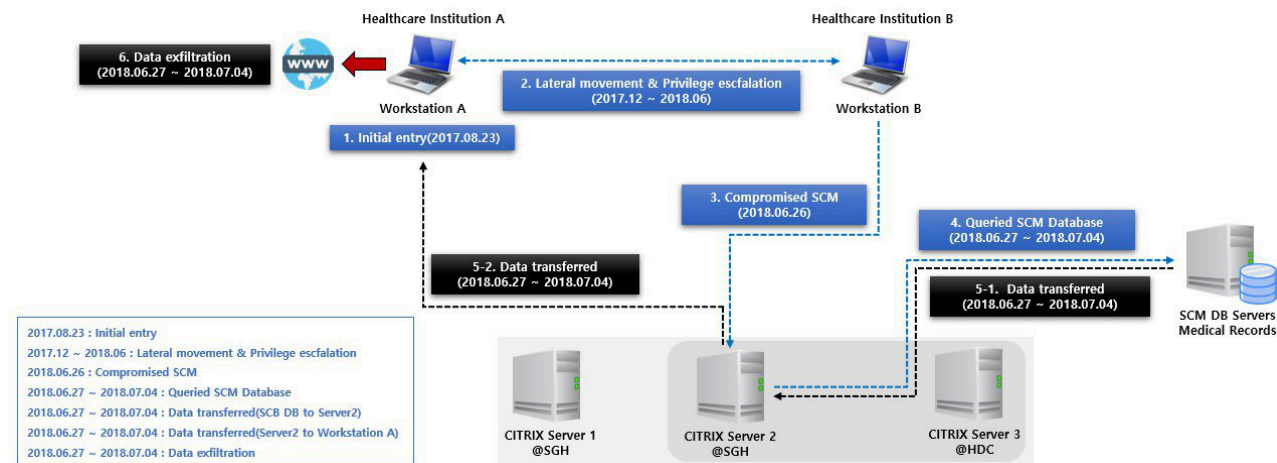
Healthcare Institution A

Healthcare Institution B

6. Data exfiltration (2018.06.27 ~ 2018.07.04)

www

2. Lateral movement & Privilege escfalation (2017.12 ~ 2018.06)

Workstation A

Workstation B

1. Initial entry(2017.08.23)

3. Compromised SCM (2018.06.26)

4. Queried SCM Database (2018.06.27 ~ 2018.07.04)

5-2. Data transferred (2018.06.27 ~ 2018.07.04)

5-1. Data transferred (2018.06.27 ~ 2018.07.04)

SCM DB Servers
Medical Records

2017.08.23 : Initial entry
2017.12 ~ 2018.06 : Lateral movement & Privilege escfalation
2018.06.26 : Compromised SCM
2018.06.27 ~ 2018.07.04 : Queried SCM Database
2018.06.27 ~ 2018.07.04 : Data transferred(SCB DB to Server2)
2018.06.27 ~ 2018.07.04 : Data transferred(Server2 to Workstation A)
2018.06.27 ~ 2018.07.04 : Data exfiltration

CITRIX Server 1
@SGH

CITRIX Server 2
@SGH

CITRIX Server 3
@HDC